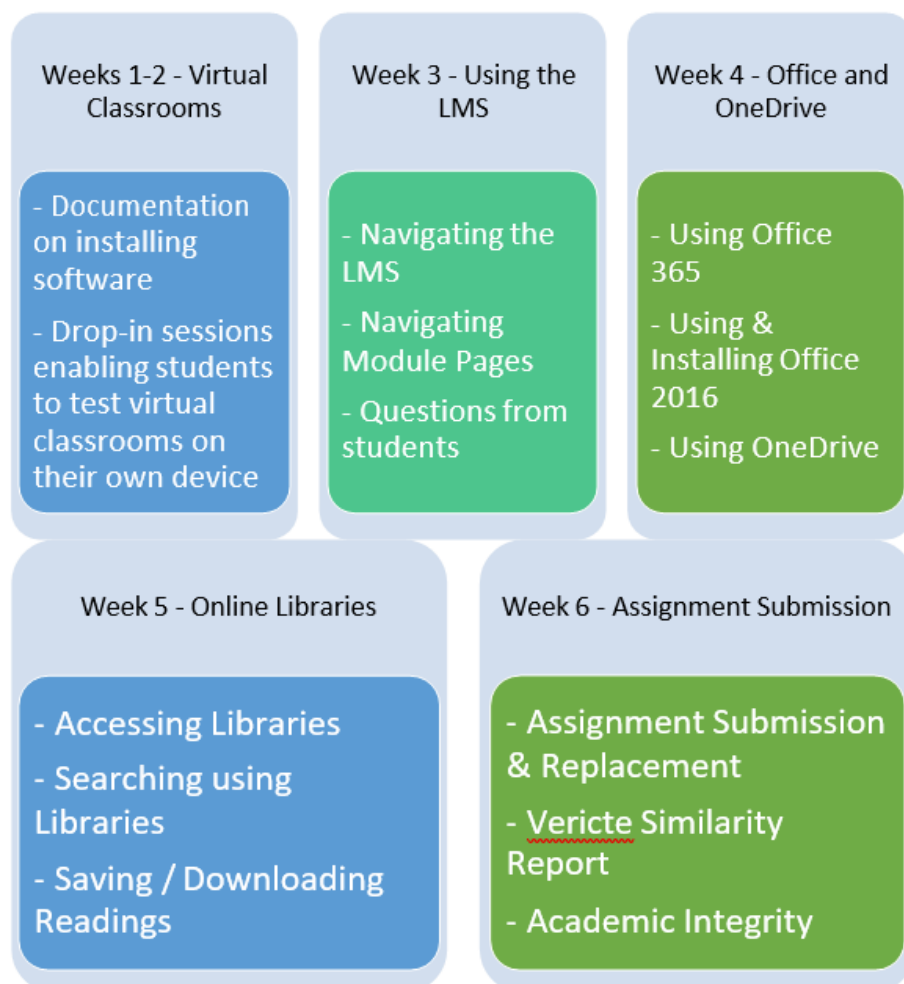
Weeks 1-2 - Virtual Classrooms

- Documentation on installing software

- Drop-in sessions enabling students to test virtual classrooms on their own device

Week 3 - Using the LMS

- Navigating the LMS

- Navigating Module Pages

- Questions from students

Week 4 - Office and OneDrive

- Using Office 365

- Using & Installing Office 2016

- Using OneDrive

Week 5 - Online Libraries

- Accessing Libraries

- Searching using Libraries

- Saving / Downloading Readings

Week 6 - Assignment Submission

- Assignment Submission & Replacement

- Vericte Similarity Report

- Academic Integrity